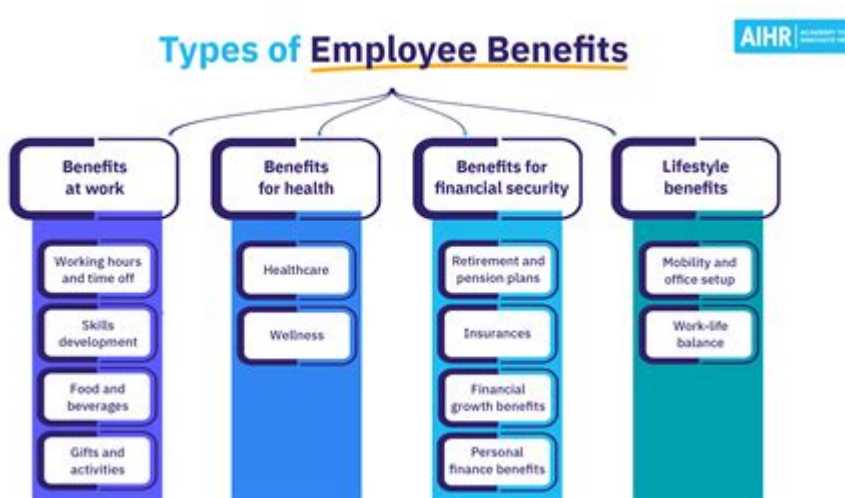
Types of Employee Benefits

AIHR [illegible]

Benefits at work

Working hours and time off

Skills development

Food and beverages

Gifts and activities

Benefits for health

Healthcare

Wellness

Benefits for financial security

Retirement and pension plans

Insurances

Financial growth benefits

Personal finance benefits

Lifestyle benefits

Mobility and office setup

Work-life balance